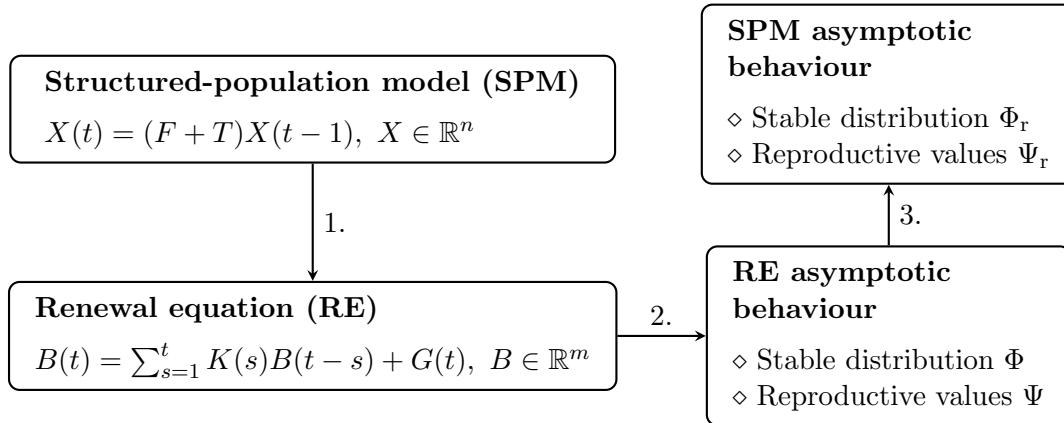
Structured-population model (SPM)

$X(t) = (F+T)X(t-1),\ X \in \mathbb{R}^n$

SPM asymptotic behaviour

$\diamond$ Stable distribution $\Phi_r$

$\diamond$ Reproductive values $\Psi_r$

1.

3.

Renewal equation (RE)

$B(t) = \sum_{s=1}^{t} K(s)B(t-s) + G(t),\ B \in \mathbb{R}^m$

2.

RE asymptotic behaviour

$\diamond$ Stable distribution $\Phi$

$\diamond$ Reproductive values $\Psi$